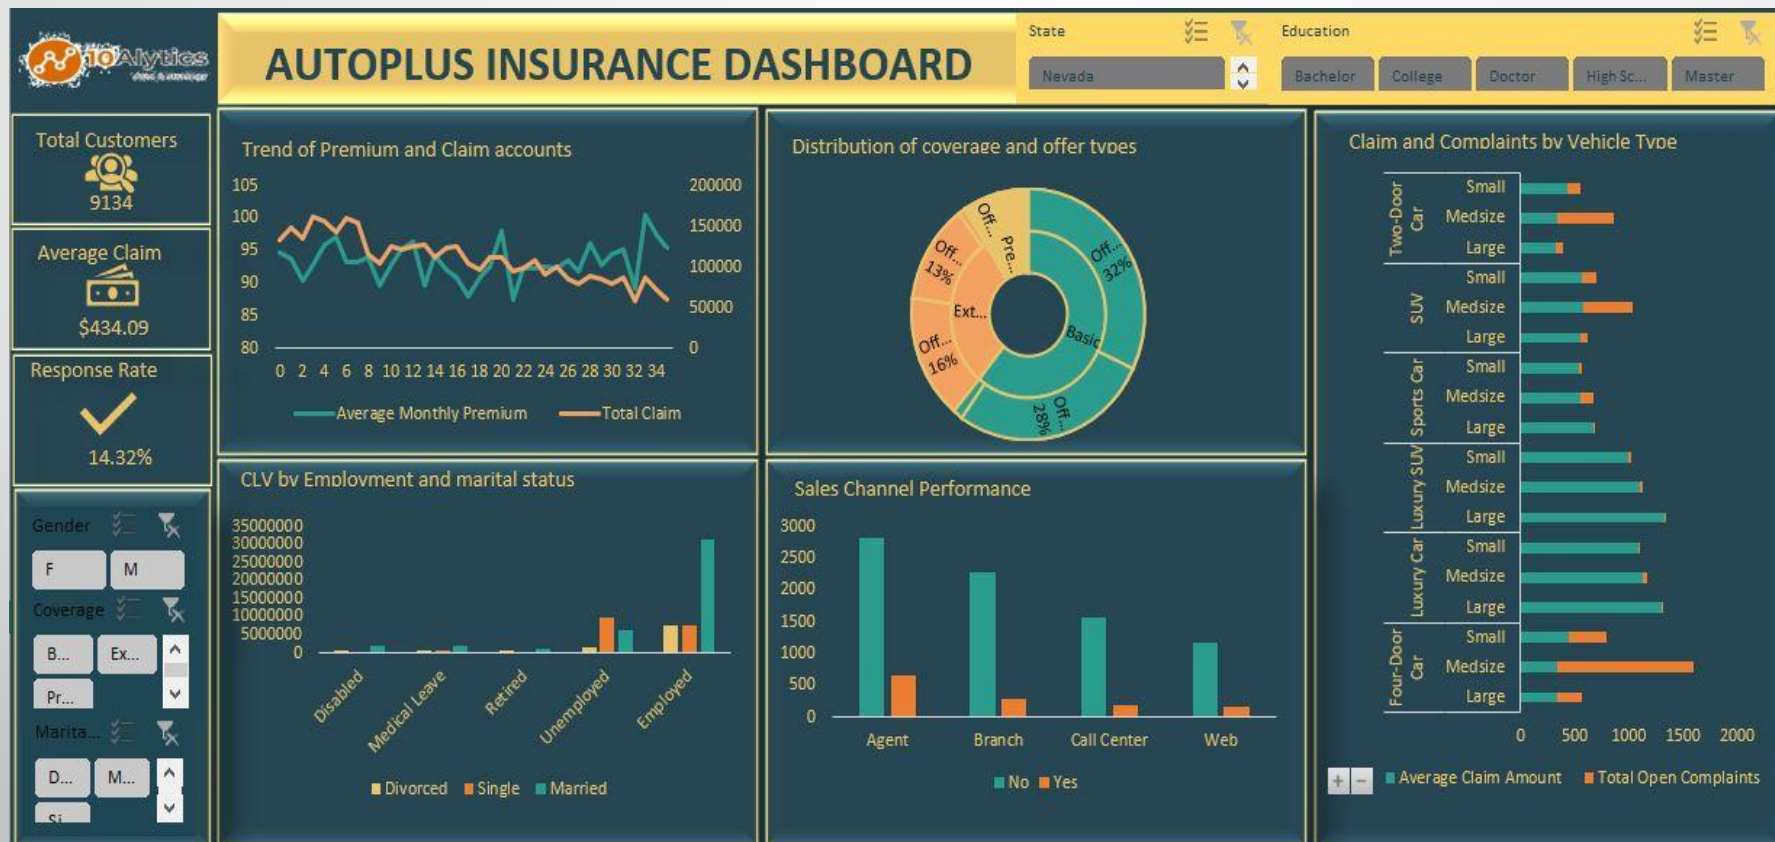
10Alytics

AUTOPLUS INSURANCE DASHBOARD

State
Nevada

Education
Bachelor College Doctor High Sc... Master

Total Customers
9134

Average Claim
$434.09

Response Rate
14.32%

Gender
F M

Coverage
B... Ex... Pr...

Marita...
D... M... Si...

Trend of Premium and Claim accounts
105 100 95 90 85 80
200000 150000 100000 50000 0
0 2 4 6 8 10 12 14 16 18 20 22 24 26 28 30 32 34
Average Monthly Premium Total Claim

Distribution of coverage and offer types
Off... Pre... Off... 13% Ext... Off... 16% Off... 32% Basic Off... 28%

Claim and Complaints by Vehicle Type
Two-Door Car: Small Medsize Large
SUV: Small Medsize Large
Sports Car: Small Medsize Large
Luxury SUV: Small Medsize Large
Luxury Car: Small Medsize Large
Four-Door Car: Small Medsize Large
0 500 1000 1500 2000
+ − Average Claim Amount Total Open Complaints

CLV by Employment and marital status
35000000 30000000 25000000 20000000 15000000 10000000 5000000 0
Disabled Medical Leave Retired Unemployed Employed
Divorced Single Married

Sales Channel Performance
3000 2500 2000 1500 1000 500 0
Agent Branch Call Center Web
No Yes